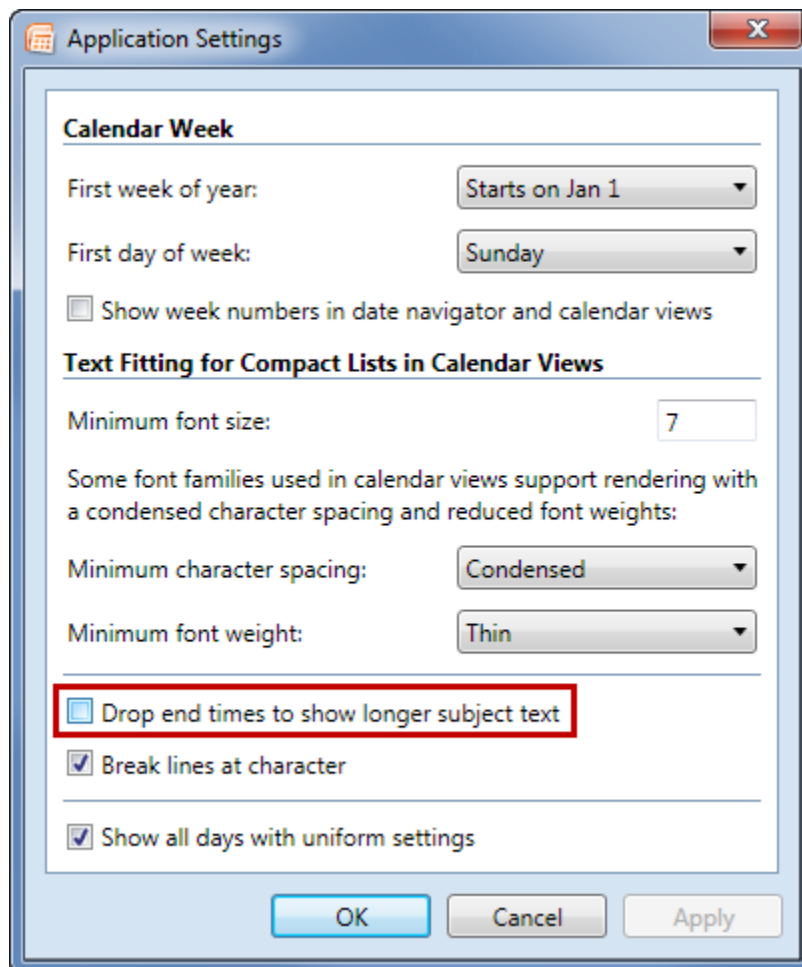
Application Settings

Calendar Week

First week of year: Starts on Jan 1

First day of week: Sunday

Show week numbers in date navigator and calendar views

Text Fitting for Compact Lists in Calendar Views

Minimum font size: 7

Some font families used in calendar views support rendering with a condensed character spacing and reduced font weights:

Minimum character spacing: Condensed

Minimum font weight: Thin

Drop end times to show longer subject text

Break lines at character

Show all days with uniform settings

OK Cancel Apply